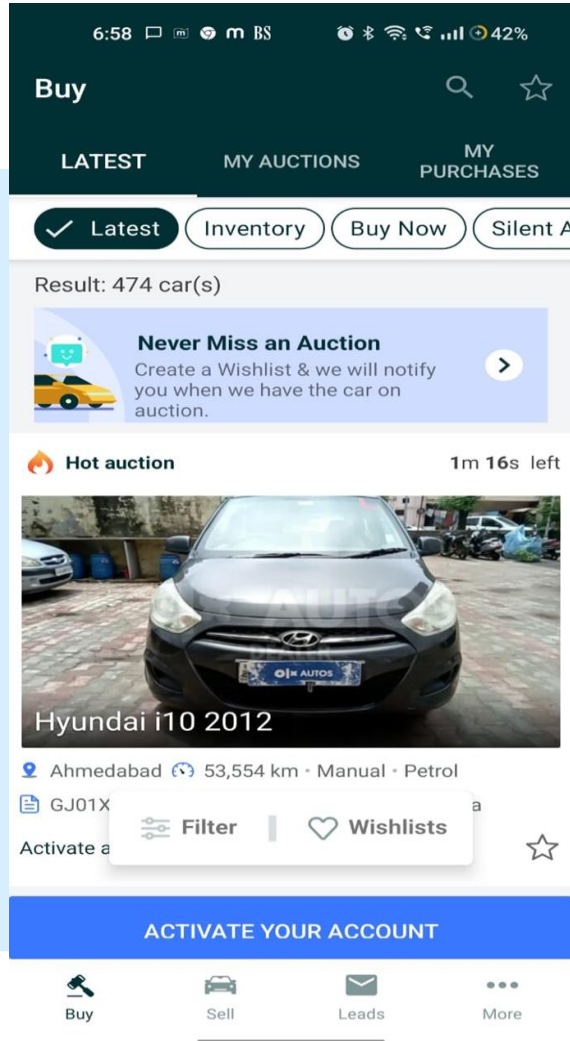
6:58 m BS 42%

Buy

LATEST MY AUCTIONS MY PURCHASES

Latest Inventory Buy Now Silent A

Result: 474 car(s)

Never Miss an Auction
Create a Wishlist & we will notify you when we have the car on auction.

Hot auction 1m 16s left

OLX AUTOS

Hyundai i10 2012

Ahmedabad 53,554 km • Manual • Petrol

GJ01X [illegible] a

Activate a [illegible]

Filter Wishlists

ACTIVATE YOUR ACCOUNT

Buy Sell Leads More